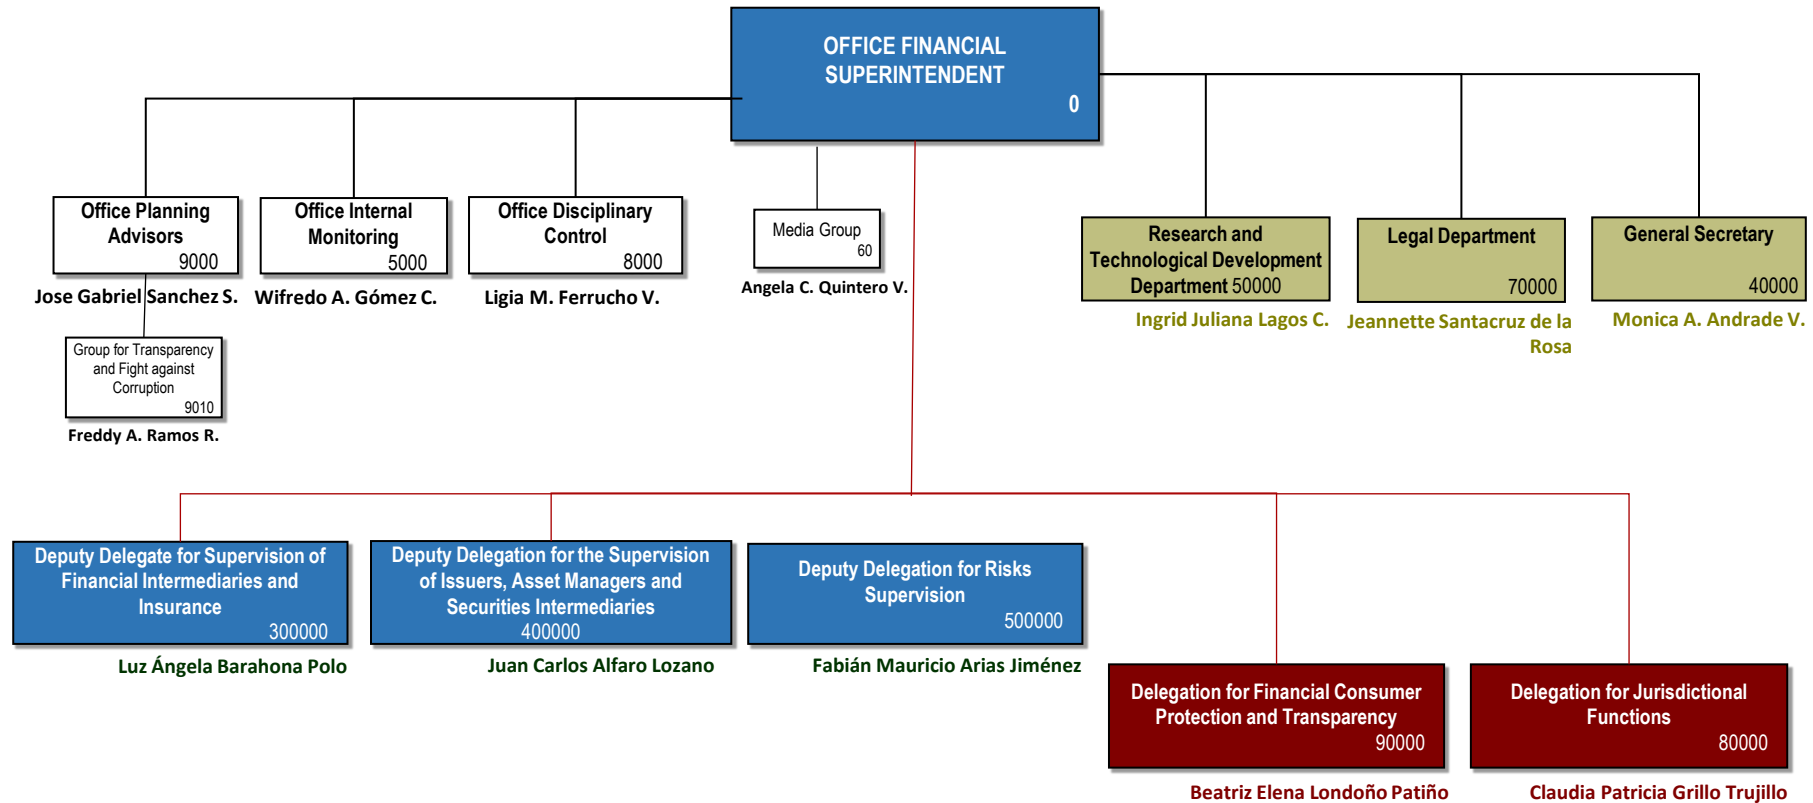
OFFICE FINANCIAL SUPERINTENDENT
0

Office Planning Advisors
9000
Jose Gabriel Sanchez S.

Office Internal Monitoring
5000
Wifredo A. Gómez C.

Office Disciplinary Control
8000
Ligia M. Ferrucho V.

Media Group
60
Angela C. Quintero V.

Research and Technological Development Department 50000
Ingrid Juliana Lagos C.

Legal Department
70000
Jeannette Santacruz de la Rosa

General Secretary
40000
Monica A. Andrade V.

Group for Transparency and Fight against Corruption
9010
Freddy A. Ramos R.

Deputy Delegate for Supervision of Financial Intermediaries and Insurance
300000
Luz Ángela Barahona Polo

Deputy Delegation for the Supervision of Issuers, Asset Managers and Securities Intermediaries
400000
Juan Carlos Alfaro Lozano

Deputy Delegation for Risks Supervision
500000
Fabián Mauricio Arias Jiménez

Delegation for Financial Consumer Protection and Transparency
90000
Beatriz Elena Londoño Patiño

Delegation for Jurisdictional Functions
80000
Claudia Patricia Grillo Trujillo